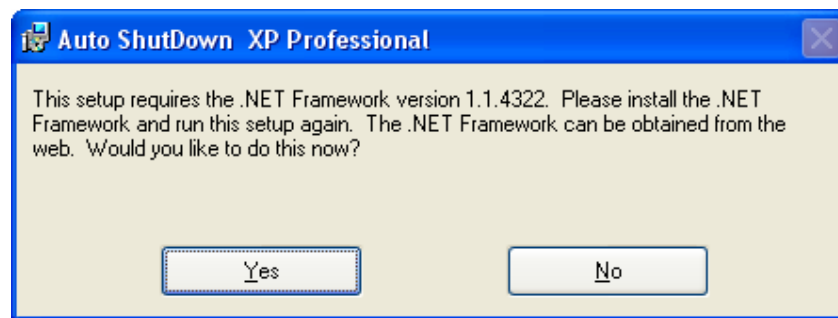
Auto ShutDown XP Professional

This setup requires the .NET Framework version 1.1.4322. Please install the .NET Framework and run this setup again. The .NET Framework can be obtained from the web. Would you like to do this now?

Yes

No